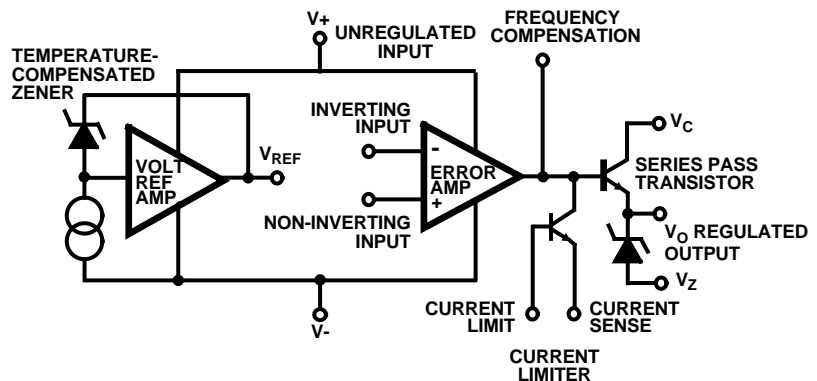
V+
UNREGULATED INPUT

FREQUENCY COMPENSATION

TEMPERATURE-COMPENSATED ZENER

VOLT REF AMP

$V_{REF}$

INVERTING INPUT

-

ERROR AMP

+

NON-INVERTING INPUT

$V_C$

SERIES PASS TRANSISTOR

$V_O$ REGULATED OUTPUT

$V_Z$

V-

CURRENT LIMIT

CURRENT SENSE

CURRENT LIMITER